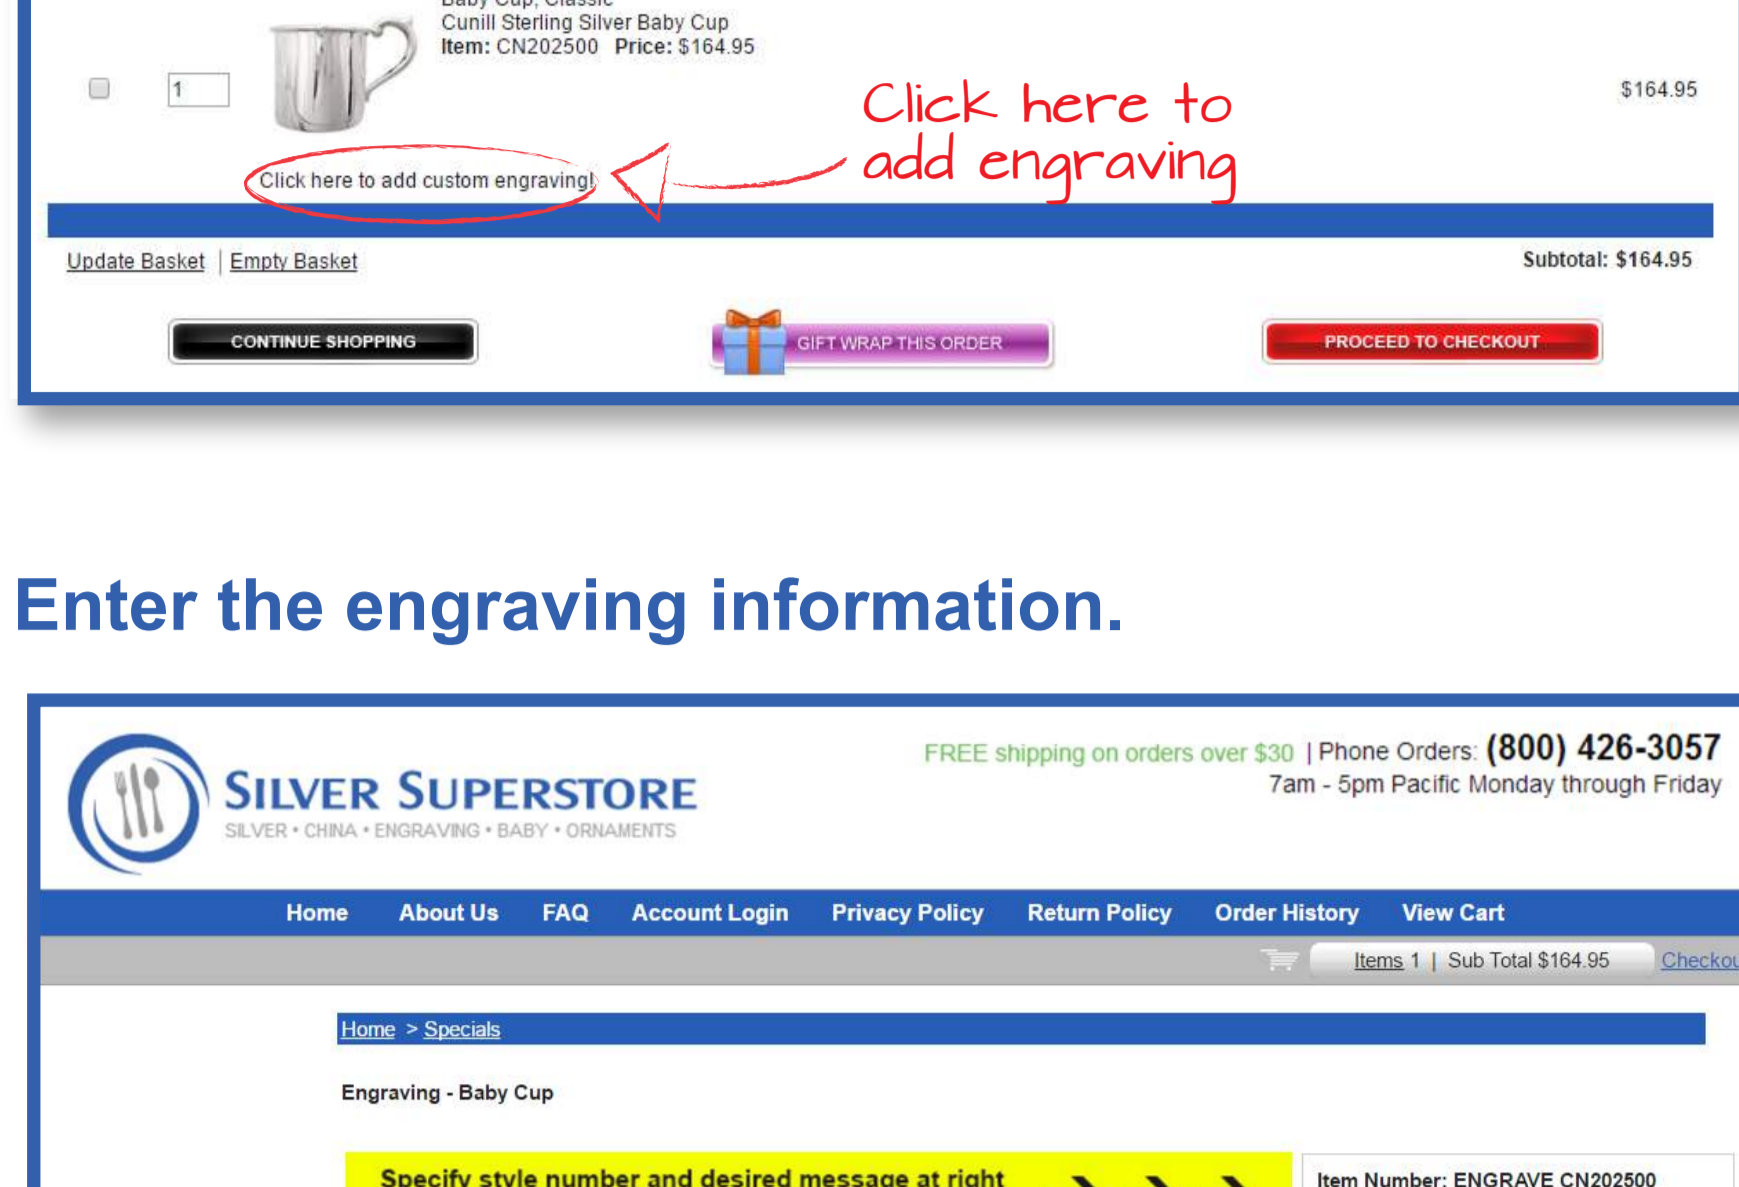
Baby Cup, Classic
Cunill Sterling Silver Baby Cup
Item: CN202500 Price: $164.95

1

$164.95

Click here to add engraving

Click here to add custom engraving!

Update Basket | Empty Basket

Subtotal: $164.95

CONTINUE SHOPPING

GIFT WRAP THIS ORDER

PROCEED TO CHECKOUT

Enter the engraving information.

SILVER SUPERSTORE
SILVER • CHINA • ENGRAVING • BABY • ORNAMENTS

FREE shipping on orders over $30 | Phone Orders: (800) 426-3057
7am - 5pm Pacific Monday through Friday

Home About Us FAQ Account Login Privacy Policy Return Policy Order History View Cart

Items 1 | Sub Total $164.95 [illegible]

Home > Specials

Engraving - Baby Cup

Specify style number and desired message at right

Item Number: ENGRAVE CN202500